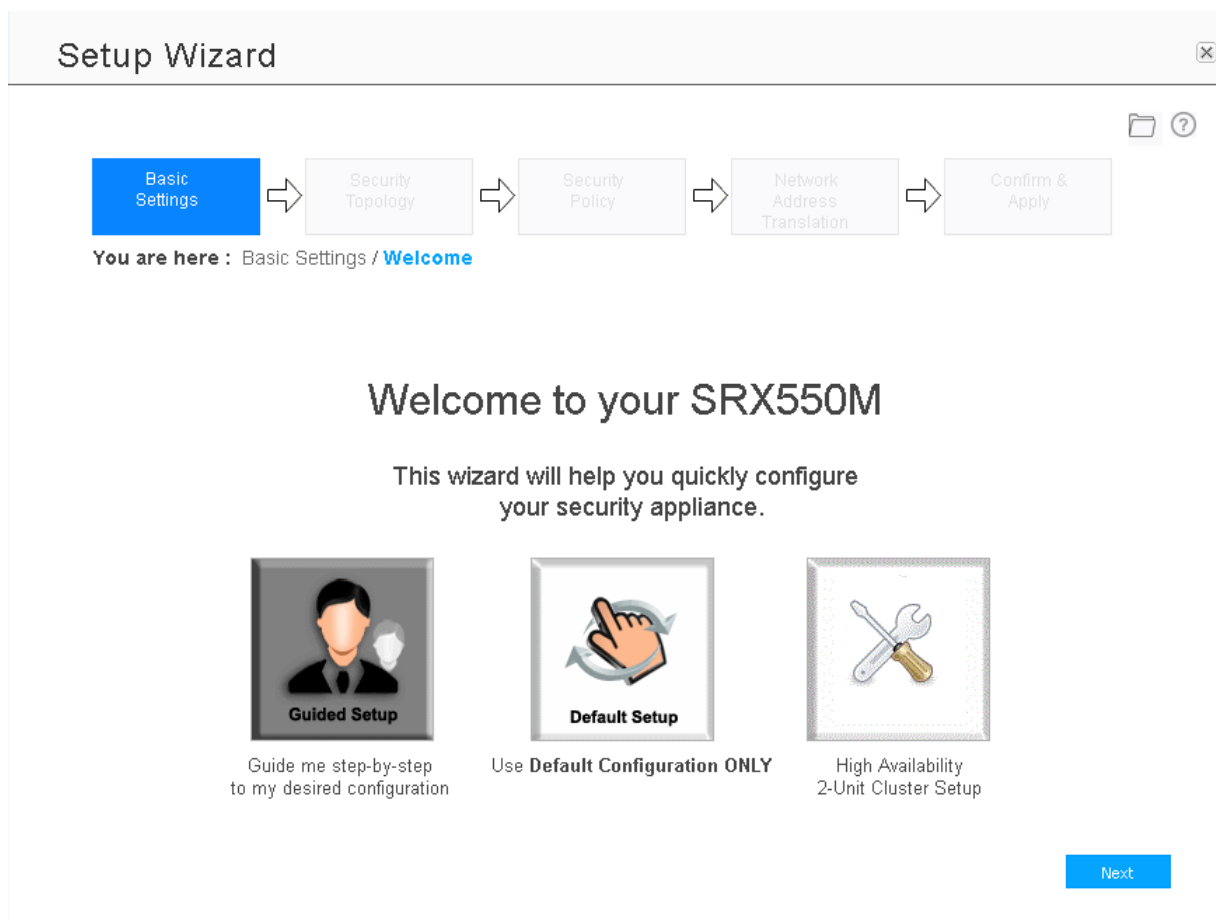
Setup Wizard

Basic Settings

Security Topology

Security Policy

Network Address Translation

Confirm & Apply

You are here : Basic Settings / Welcome

Welcome to your SRX550M

This wizard will help you quickly configure your security appliance.

Guided Setup

Guide me step-by-step to my desired configuration

Default Setup

Use Default Configuration ONLY

High Availability 2-Unit Cluster Setup

Next